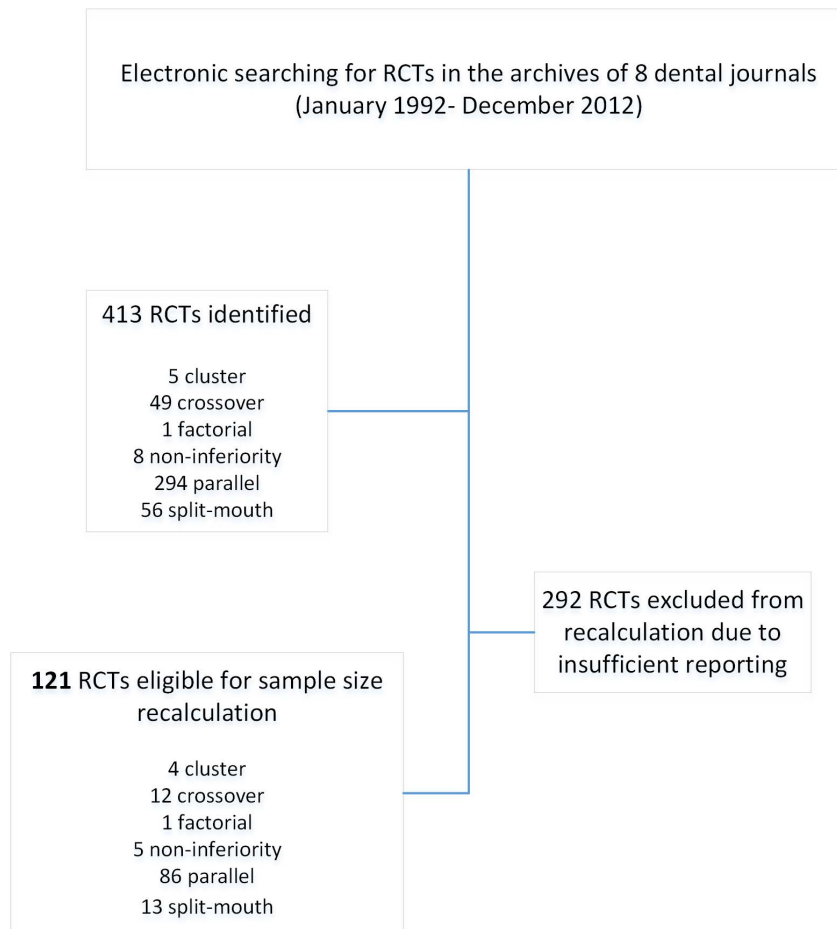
Electronic searching for RCTs in the archives of 8 dental journals (January 1992- December 2012)

413 RCTs identified

5 cluster
49 crossover
1 factorial
8 non-inferiority
294 parallel
56 split-mouth

292 RCTs excluded from recalculation due to insufficient reporting

**121** RCTs eligible for sample size recalculation

4 cluster
12 crossover
1 factorial
5 non-inferiority
86 parallel
13 split-mouth